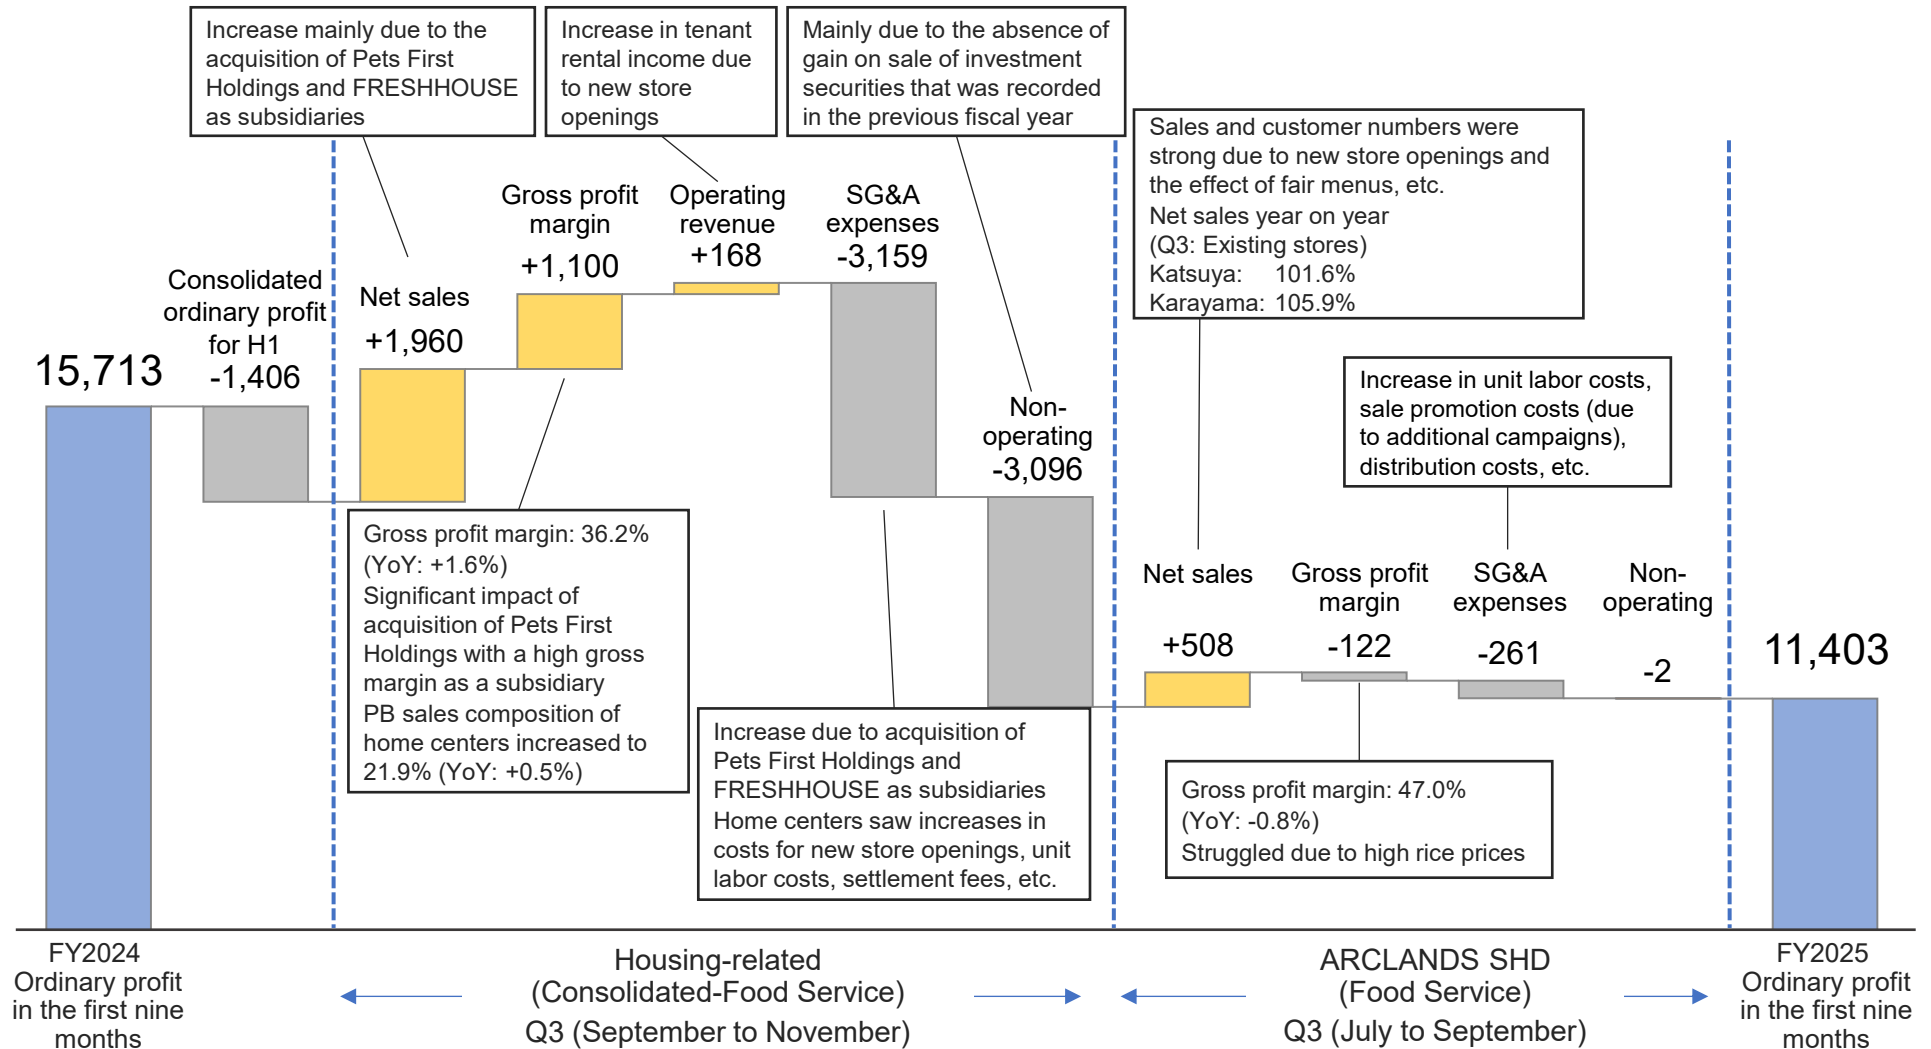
Increase mainly due to the acquisition of Pets First Holdings and FRESHHOUSE as subsidiaries

Increase in tenant rental income due to new store openings

Mainly due to the absence of gain on sale of investment securities that was recorded in the previous fiscal year

Sales and customer numbers were strong due to new store openings and the effect of fair menus, etc.
Net sales year on year
(Q3: Existing stores)
Katsuya: 101.6%
Karayama: 105.9%

15,713

Consolidated ordinary profit for H1
-1,406

Net sales
+1,960

Gross profit margin
+1,100

Operating revenue
+168

SG&A expenses
-3,159

Non-operating
-3,096

Increase in unit labor costs, sale promotion costs (due to additional campaigns), distribution costs, etc.

Gross profit margin: 36.2%
(YoY: +1.6%)
Significant impact of acquisition of Pets First Holdings with a high gross margin as a subsidiary
PB sales composition of home centers increased to 21.9% (YoY: +0.5%)

Net sales
+508

Gross profit margin
-122

SG&A expenses
-261

Non-operating
-2

11,403

Increase due to acquisition of Pets First Holdings and FRESHHOUSE as subsidiaries
Home centers saw increases in costs for new store openings, unit labor costs, settlement fees, etc.

Gross profit margin: 47.0%
(YoY: -0.8%)
Struggled due to high rice prices

FY2024
Ordinary profit in the first nine months

Housing-related
(Consolidated-Food Service)
Q3 (September to November)

ARCLANDS SHD
(Food Service)
Q3 (July to September)

FY2025
Ordinary profit in the first nine months